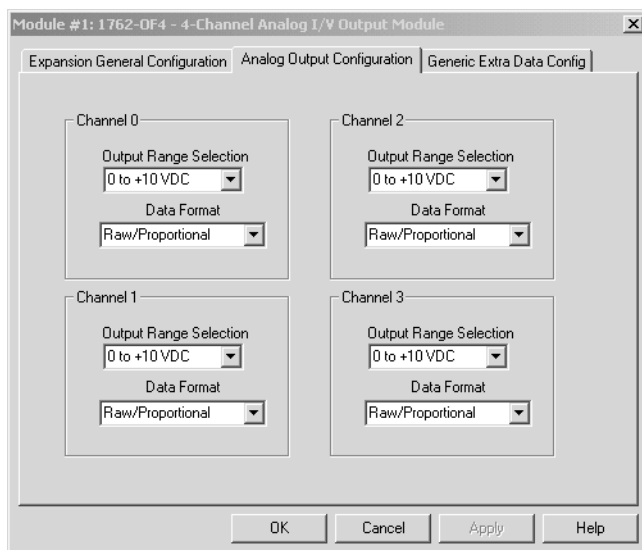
Module #1: 1762-OF4 - 4-Channel Analog I/V Output Module

×

Expansion General Configuration | Analog Output Configuration | Generic Extra Data Config

Channel 0
Output Range Selection
0 to +10 VDC
Data Format
Raw/Proportional

Channel 2
Output Range Selection
0 to +10 VDC
Data Format
Raw/Proportional

Channel 1
Output Range Selection
0 to +10 VDC
Data Format
Raw/Proportional

Channel 3
Output Range Selection
0 to +10 VDC
Data Format
Raw/Proportional

OK | Cancel | Apply | Help